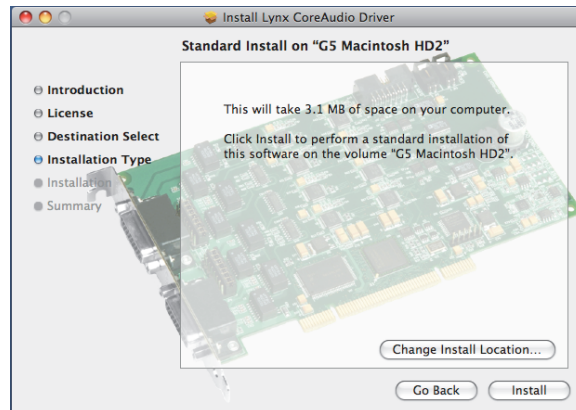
Install Lynx CoreAudio Driver

Standard Install on "G5 Macintosh HD2"

Introduction
License
Destination Select
Installation Type
Installation
Summary

This will take 3.1 MB of space on your computer.

Click Install to perform a standard installation of this software on the volume "G5 Macintosh HD2".

Change Install Location...

Go Back
Install